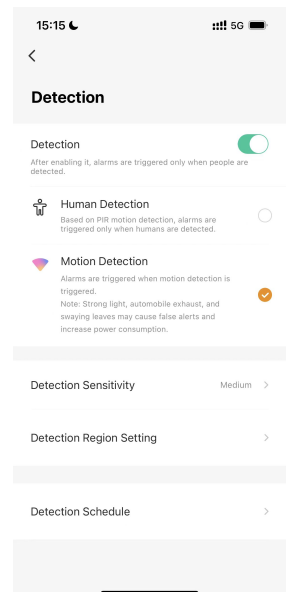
15:15

5G

Detection

Detection

After enabling it, alarms are triggered only when people are detected.

Human Detection

Based on PIR motion detection, alarms are triggered only when humans are detected.

Motion Detection

Alarms are triggered when motion detection is triggered.
Note: Strong light, automobile exhaust, and swaying leaves may cause false alerts and increase power consumption.

Detection Sensitivity Medium

Detection Region Setting

Detection Schedule